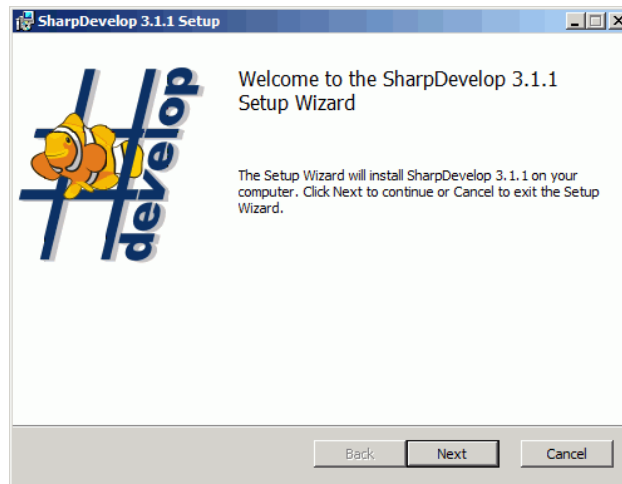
SharpDevelop 3.1.1 Setup

develop

Welcome to the SharpDevelop 3.1.1 Setup Wizard

The Setup Wizard will install SharpDevelop 3.1.1 on your computer. Click Next to continue or Cancel to exit the Setup Wizard.

Back
Next
Cancel